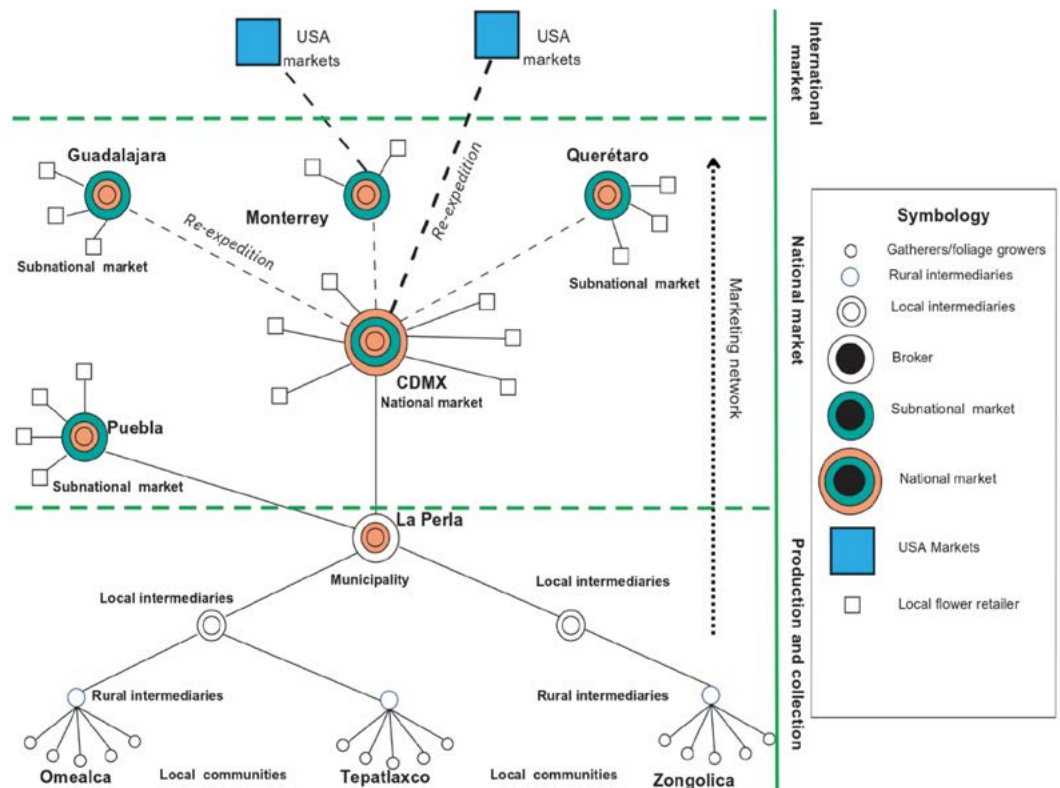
USA markets

USA markets

International market

Guadalajara

Monterrey

Re-expedition

Re-expedition

Querétaro

Subnational market

Subnational market

Marketing network

National market

CDMX
National market

Puebla

Subnational market

La Perla

Municipality

Local intermediaries

Local intermediaries

Rural intermediaries

Rural intermediaries

Omealca

Local communities

Tepatlaxco

Local communities

Zongolica

Production and collection

Symbology
Gatherers/foliage growers
Rural intermediaries
Local intermediaries
Broker
Subnational market
National market
USA Markets
Local flower retailer